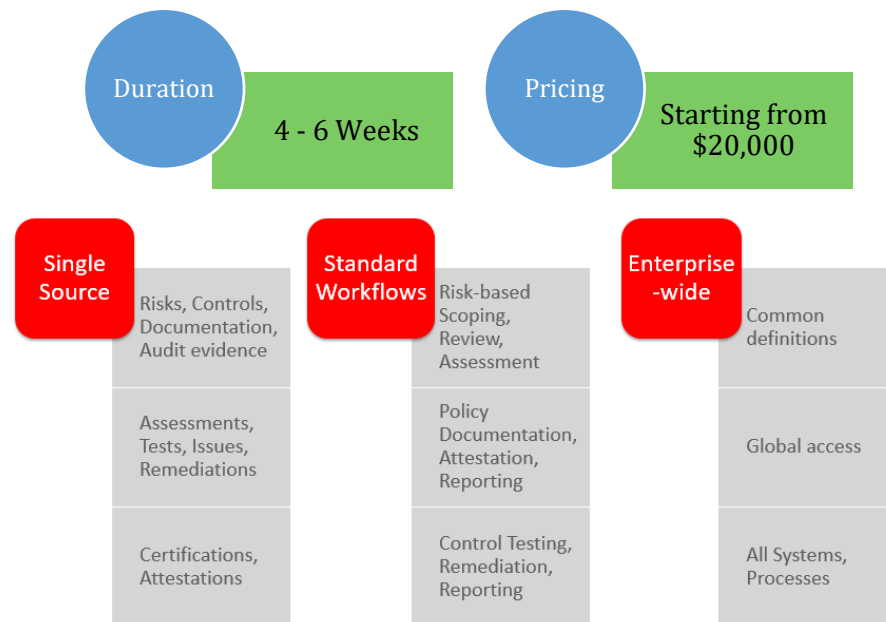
Duration

4 - 6 Weeks

Pricing

Starting from $20,000

Single Source

Risks, Controls, Documentation, Audit evidence

Assessments, Tests, Issues, Remediations

Certifications, Attestations

Standard Workflows

Risk-based Scoping, Review, Assessment

Policy Documentation, Attestation, Reporting

Control Testing, Remediation, Reporting

Enterprise -wide

Common definitions

Global access

All Systems, Processes